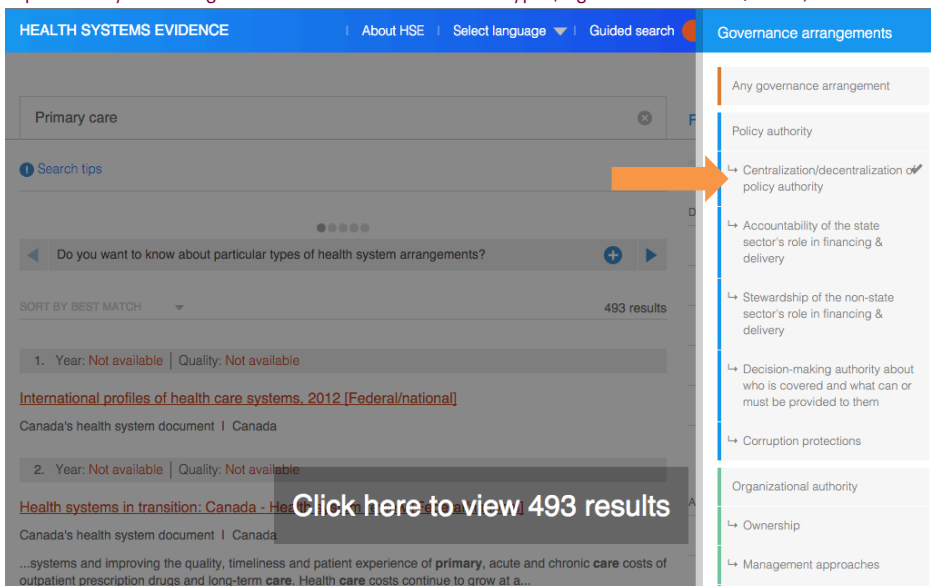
HEALTH SYSTEMS EVIDENCE | About HSE | Select language | Guided search

Primary care

Search tips

Do you want to know about particular types of health system arrangements?

SORT BY BEST MATCH

493 results

1. Year: Not available | Quality: Not available

International profiles of health care systems, 2012 [Federal/national]

Canada's health system document | Canada

2. Year: Not available | Quality: Not available

Health systems in transition: Canada - He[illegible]

Canada's health system document | Canada

...systems and improving the quality, timeliness and patient experience of **primary**, acute and chronic **care** costs of outpatient prescription drugs and long-term **care**. Health **care** costs continue to grow at a...

Click here to view 493 results

Governance arrangements

Any governance arrangement

Policy authority

↳ Centralization/decentralization of policy authority

↳ Accountability of the state sector's role in financing & delivery

↳ Stewardship of the non-state sector's role in financing & delivery

↳ Decision-making authority about who is covered and what can or must be provided to them

↳ Corruption protections

Organizational authority

↳ Ownership

↳ Management approaches